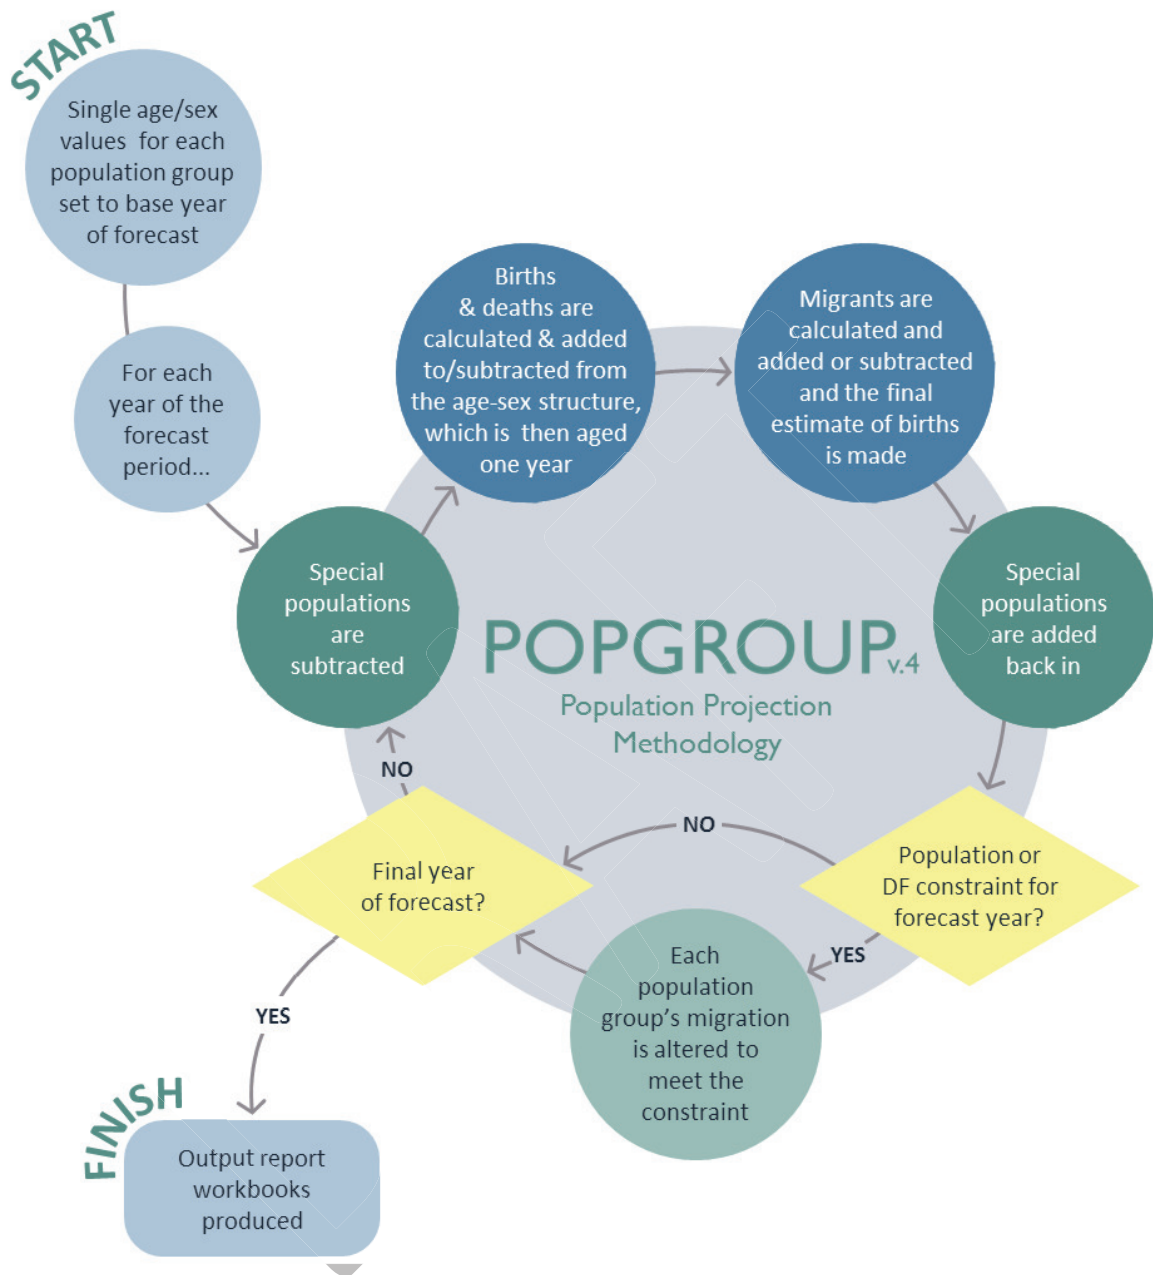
START

Single age/sex values for each population group set to base year of forecast

For each year of the forecast period...

Special populations are subtracted

Births & deaths are calculated & added to/subtracted from the age-sex structure, which is then aged one year

Migrants are calculated and added or subtracted and the final estimate of births is made

Special populations are added back in

POPGROUP v.4
Population Projection Methodology

Population or DF constraint for forecast year?

NO

YES

Each population group's migration is altered to meet the constraint

Final year of forecast?

NO

YES

FINISH

Output report workbooks produced